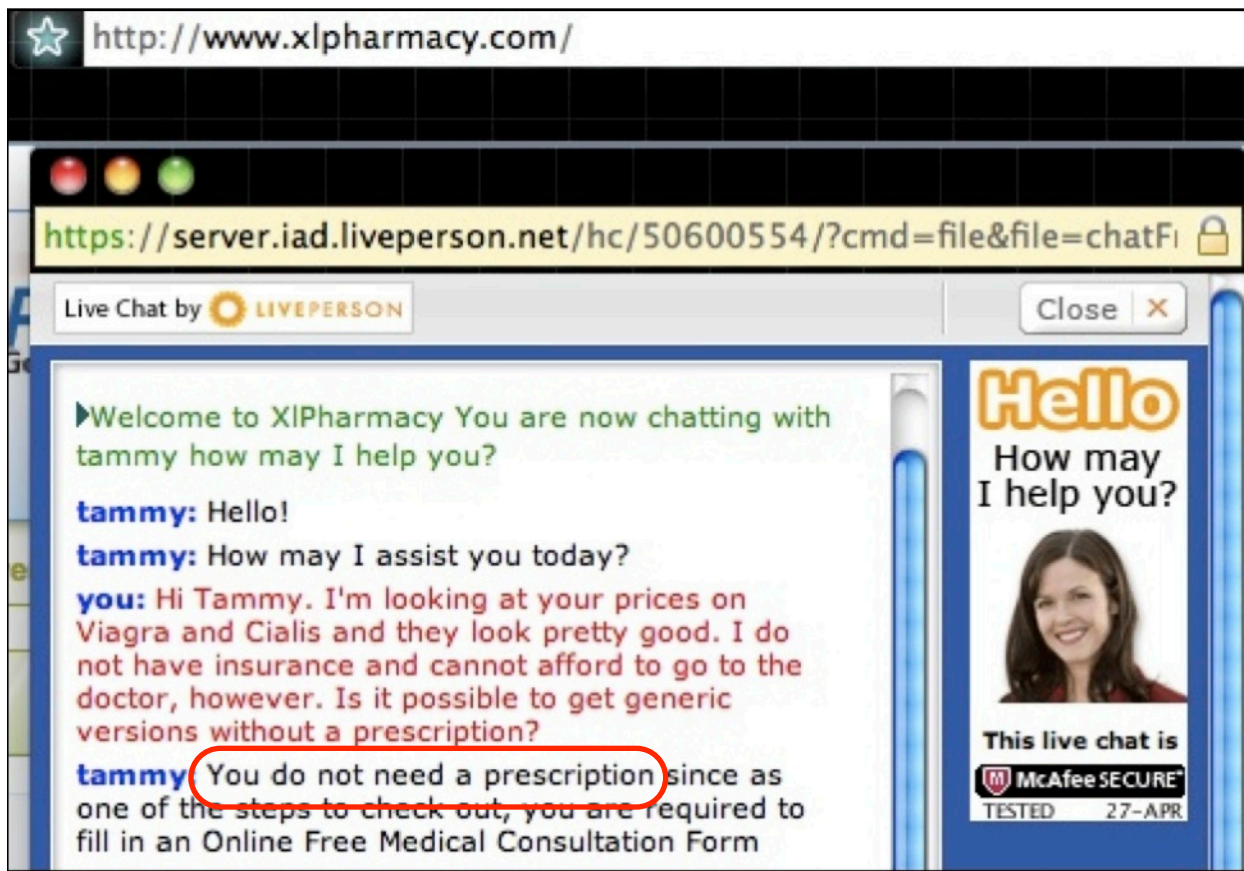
http://www.xlpharmacy.com/

https://server.iad.liveperson.net/hc/50600554/?cmd=file&file=chatFı

Live Chat by LIVEPERSON

Close ×

Welcome to XlPharmacy You are now chatting with tammy how may I help you?

tammy: Hello!

tammy: How may I assist you today?

you: Hi Tammy. I'm looking at your prices on Viagra and Cialis and they look pretty good. I do not have insurance and cannot afford to go to the doctor, however. Is it possible to get generic versions without a prescription?

tammy: You do not need a prescription since as one of the steps to check out, you are required to fill in an Online Free Medical Consultation Form

Hello

How may I help you?

This live chat is

McAfee SECURE

TESTED 27-APR